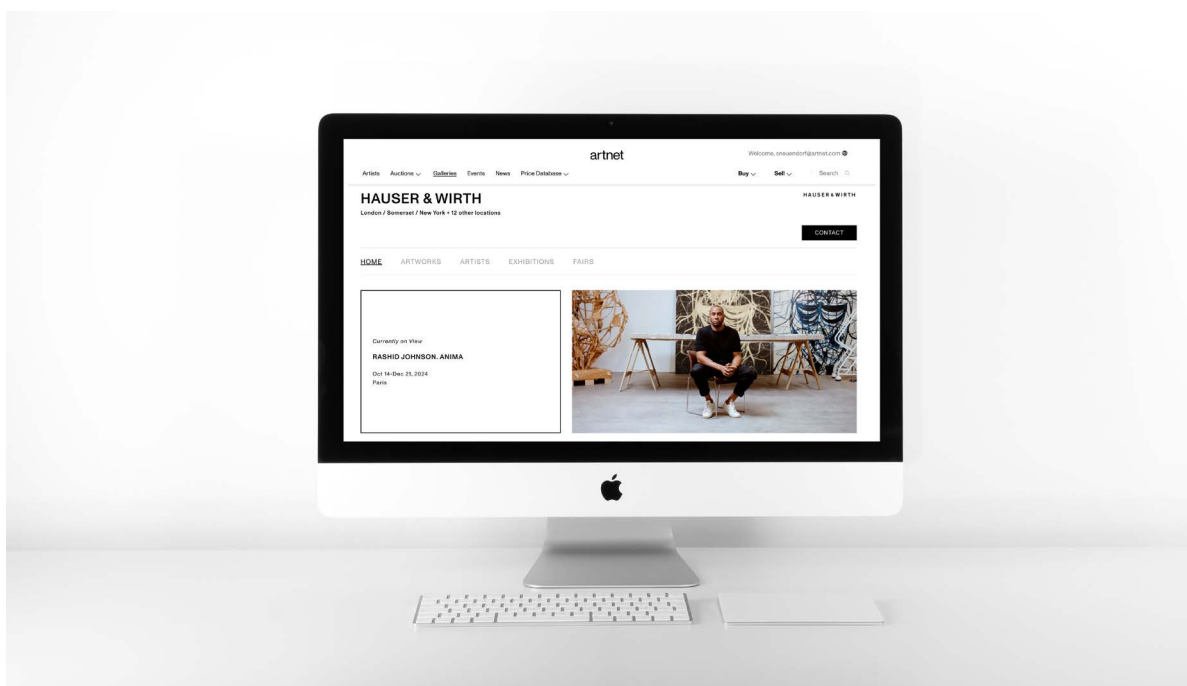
artnet

Welcome, oneuendorf@artnet.com

Artists Auctions Galleries Events News Price Database

Buy Sell Search

HAUSER & WIRTH

London / Somerset / New York + 12 other locations

HAUSER & WIRTH

CONTACT

HOME ARTWORKS ARTISTS EXHIBITIONS FAIRS

Currently on View

RASHID JOHNSON. ANIMA

Oct 14–Dec 21, 2024
Paris